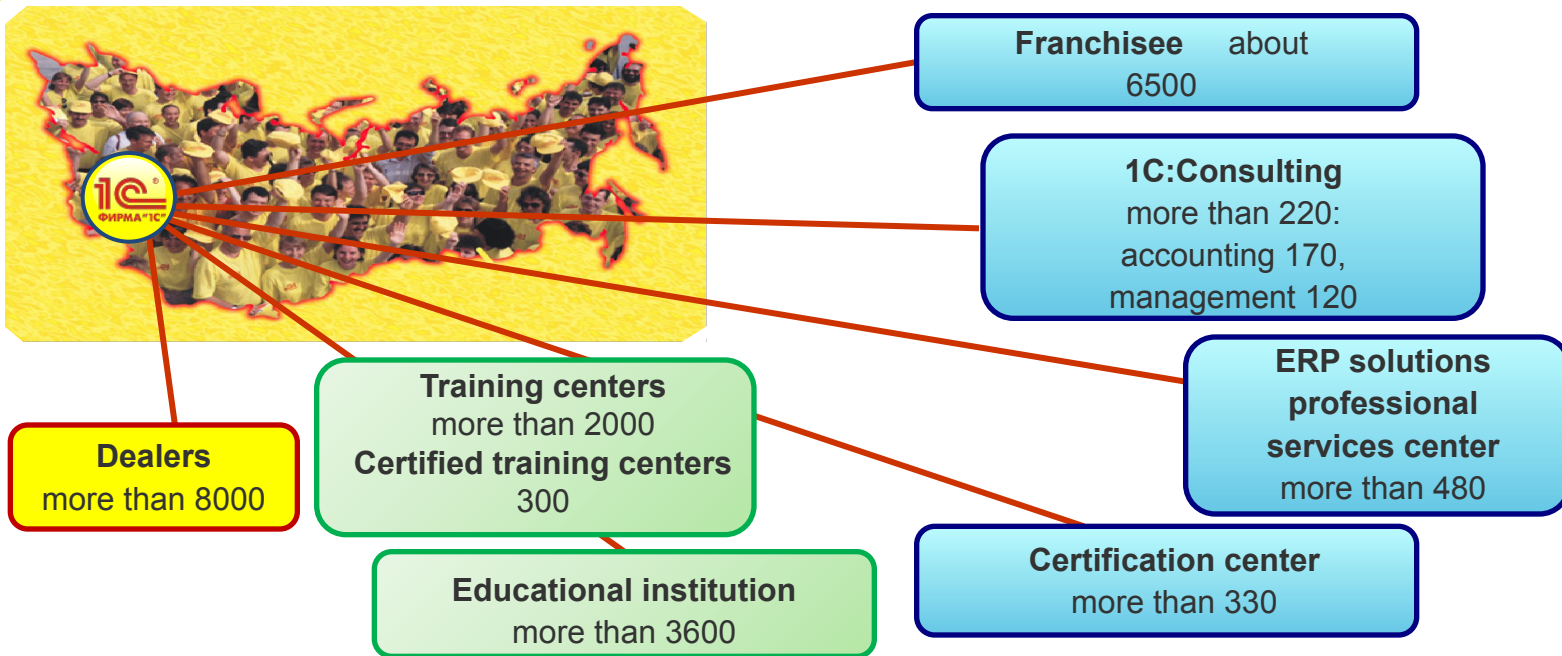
1C®
ФИРМА "1С"

Franchisee about 6500

1C:Consulting
more than 220:
accounting 170,
management 120

ERP solutions professional services center
more than 480

Dealers
more than 8000

Training centers
more than 2000
Certified training centers
300

Certification center
more than 330

Educational institution
more than 3600